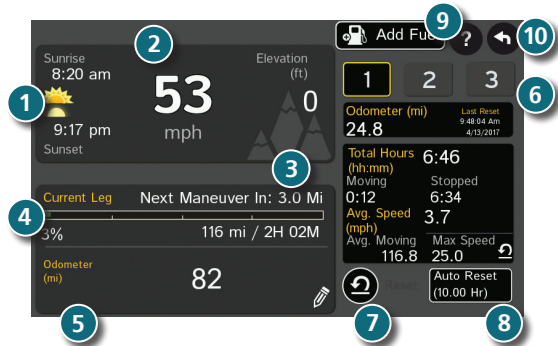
1

2

Sunrise
8:20 am

9:17 pm
Sunset

53
mph

Elevation
(ft)
0

3

4

Current Leg
Next Maneuver In: 3.0 Mi

3%
116 mi / 2H 02M

Odometer
(mi)
82

5

Add Fuel

9

?

10

1
2
3

6

Odometer (mi)
24.8
Last Reset
9:48:04 Am
4/13/2017

Total Hours
(hh:mm)
6:46
Moving
0:12
Stopped
6:34
Avg. Speed
(mph)
3.7
Avg. Moving
116.8
Max Speed
25.0

7

Reset

Auto Reset
(10.00 Hr)

8